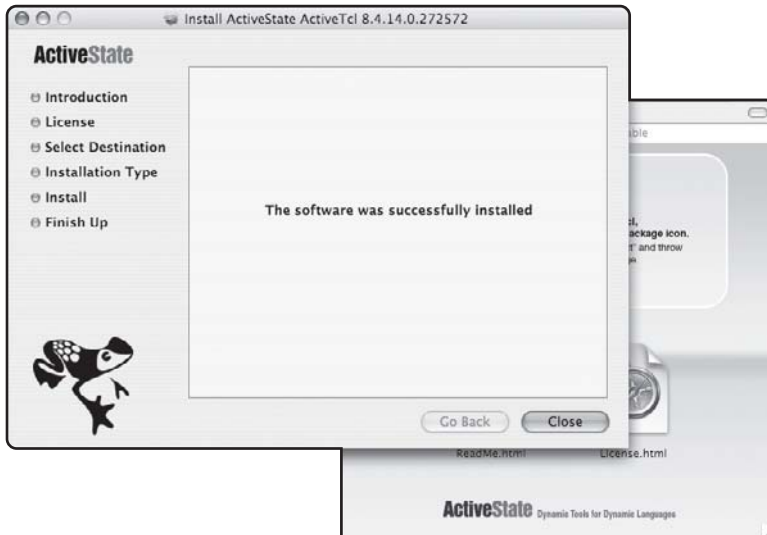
Install ActiveState ActiveTcl 8.4.14.0.272572

ActiveState

Introduction
License
Select Destination
Installation Type
Install
Finish Up

The software was successfully installed

Go Back
Close

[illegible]ble

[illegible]l,
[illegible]ackage icon.
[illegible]" and throw
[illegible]

ReadMe.html
License.html

ActiveState Dynamic Tools for Dynamic Languages